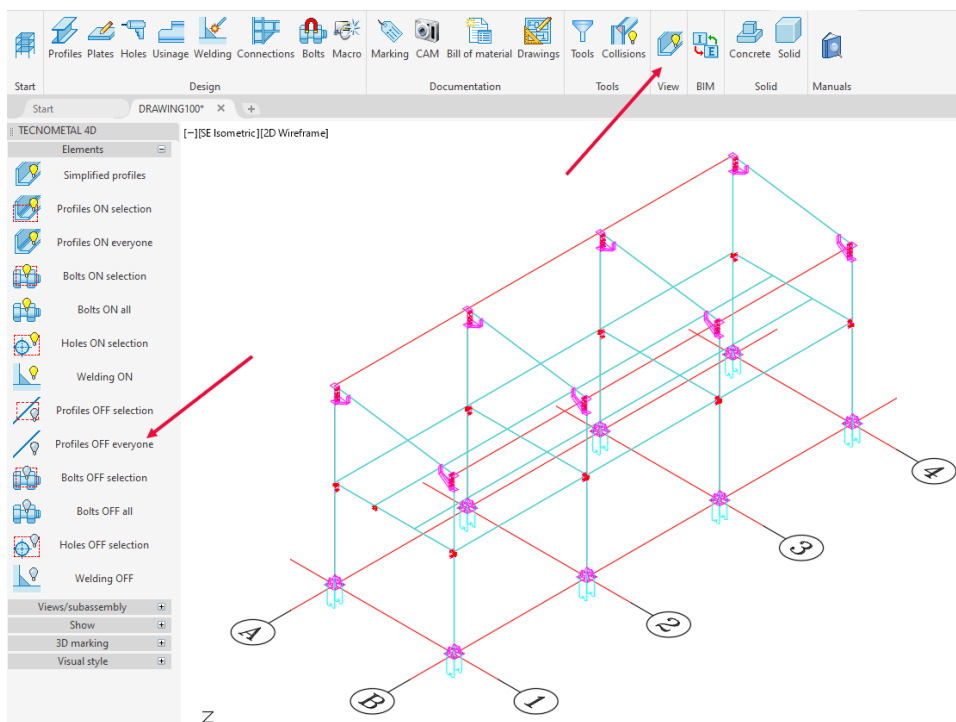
Start

Profiles Plates Holes Usinage Welding Connections Bolts Macro

Design

Marking CAM Bill of material Drawings

Documentation

Tools Collisions

Tools

View

BIM

Concrete Solid

Solid

Manuals

Start

DRAWING100*

TECNOMETAL 4D

Elements

Simplified profiles

Profiles ON selection

Profiles ON everyone

Bolts ON selection

Bolts ON all

Holes ON selection

Welding ON

Profiles OFF selection

Profiles OFF everyone

Bolts OFF selection

Bolts OFF all

Holes OFF selection

Welding OFF

Views/subassembly

Show

3D marking

Visual style

[−][SE Isometric][2D Wireframe]

4

3

2

1

A

B

Z